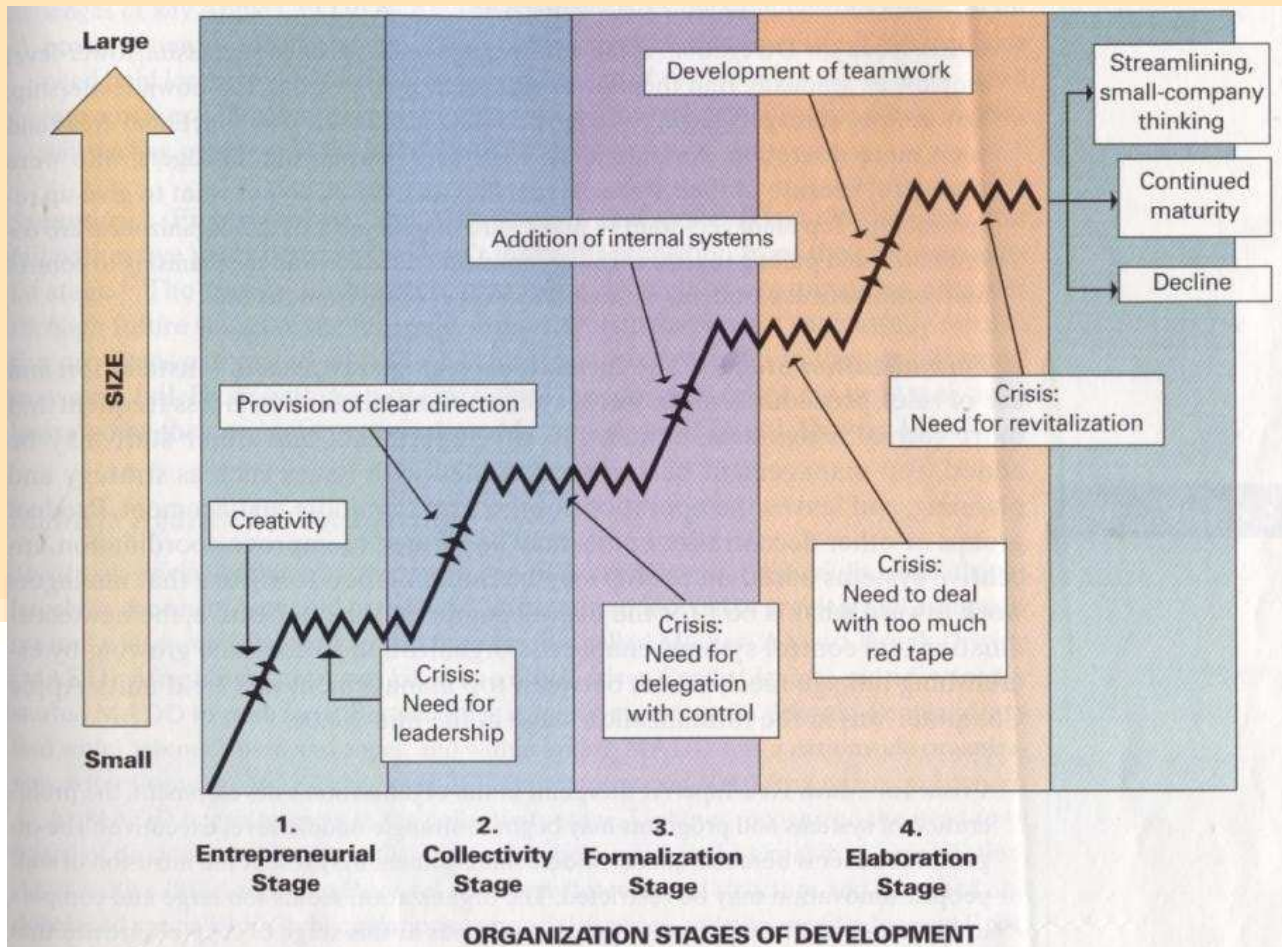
Large

SIZE

Small

Creativity

Crisis: Need for leadership

Provision of clear direction

Crisis: Need for delegation with control

Addition of internal systems

Crisis: Need to deal with too much red tape

Development of teamwork

Crisis: Need for revitalization

Streamlining, small-company thinking

Continued maturity

Decline

1. Entrepreneurial Stage

2. Collectivity Stage

3. Formalization Stage

4. Elaboration Stage

ORGANIZATION STAGES OF DEVELOPMENT